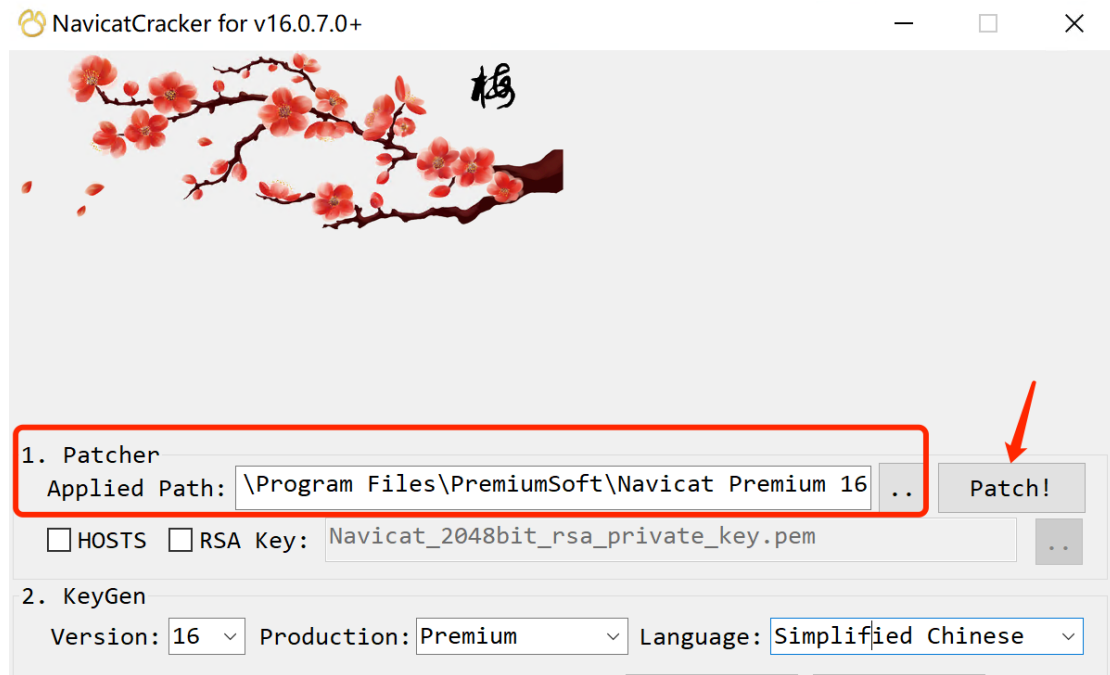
NavicatCracker for v16.0.7.0+

梅

1. Patcher
Applied Path: \Program Files\PremiumSoft\Navicat Premium 16 ..
Patch!

HOSTS RSA Key: Navicat_2048bit_rsa_private_key.pem ..

2. KeyGen
Version: 16 Production: Premium Language: Simplified Chinese